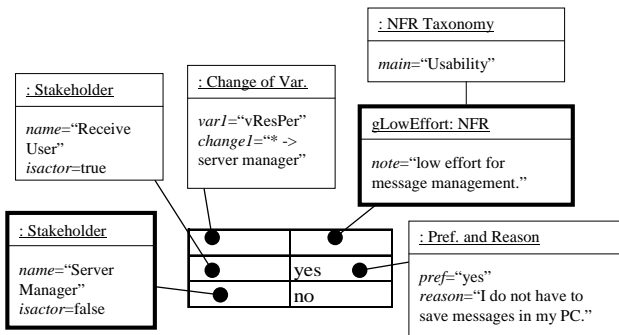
: NFR Taxonomy

main="Usability"

: Stakeholder

name="Receive User"
isactor=true

: Change of Var.

var1="vResPer"
change1="* -> server manager"

gLowEffort: NFR

note="low effort for message management."

: Stakeholder

name="Server Manager"
isactor=false

yes

no

: Pref. and Reason

pref="yes"
reason="I do not have to save messages in my PC."